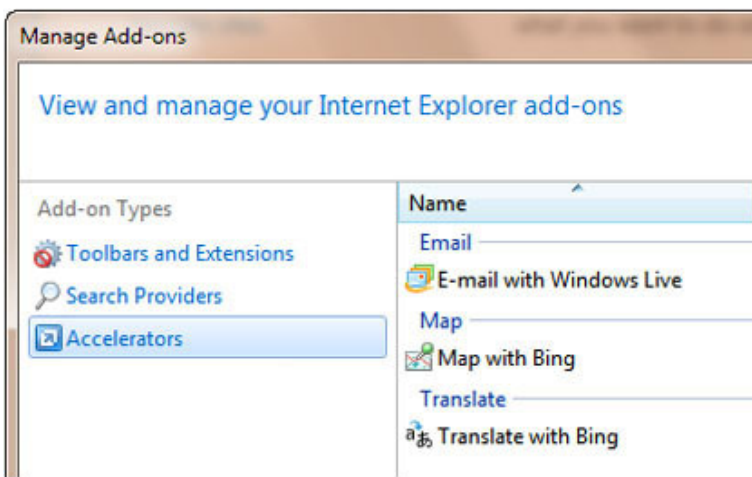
Manage Add-ons

View and manage your Internet Explorer add-ons

Add-on Types

Toolbars and Extensions

Search Providers

Accelerators

Name

Email

E-mail with Windows Live

Map

Map with Bing

Translate

Translate with Bing